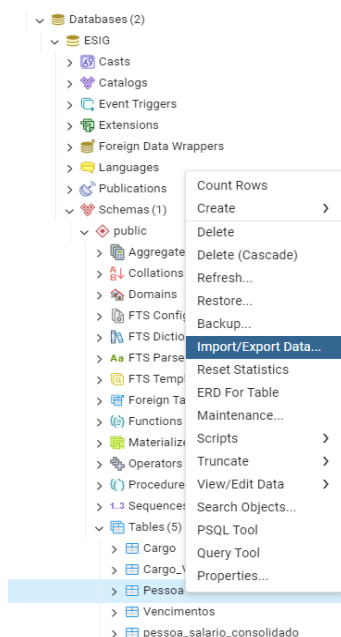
Databases (2)
ESIG
Casts
Catalogs
Event Triggers
Extensions
Foreign Data Wrappers
Languages
Publications
Schemas (1)
public
Aggregate
Collations
Domains
FTS Config
FTS Dictio
FTS Parse
FTS Temp
Foreign Ta
Functions
Materializ
Operators
Procedure
1..3 Sequences
Tables (5)
Cargo
Cargo_V
Pessoa
Vencimentos
pessoa_salario_consolidado

Count Rows
Create
Delete
Delete (Cascade)
Refresh...
Restore...
Backup...
Import/Export Data...
Reset Statistics
ERD For Table
Maintenance...
Scripts
Truncate
View/Edit Data
Search Objects...
PSQL Tool
Query Tool
Properties...